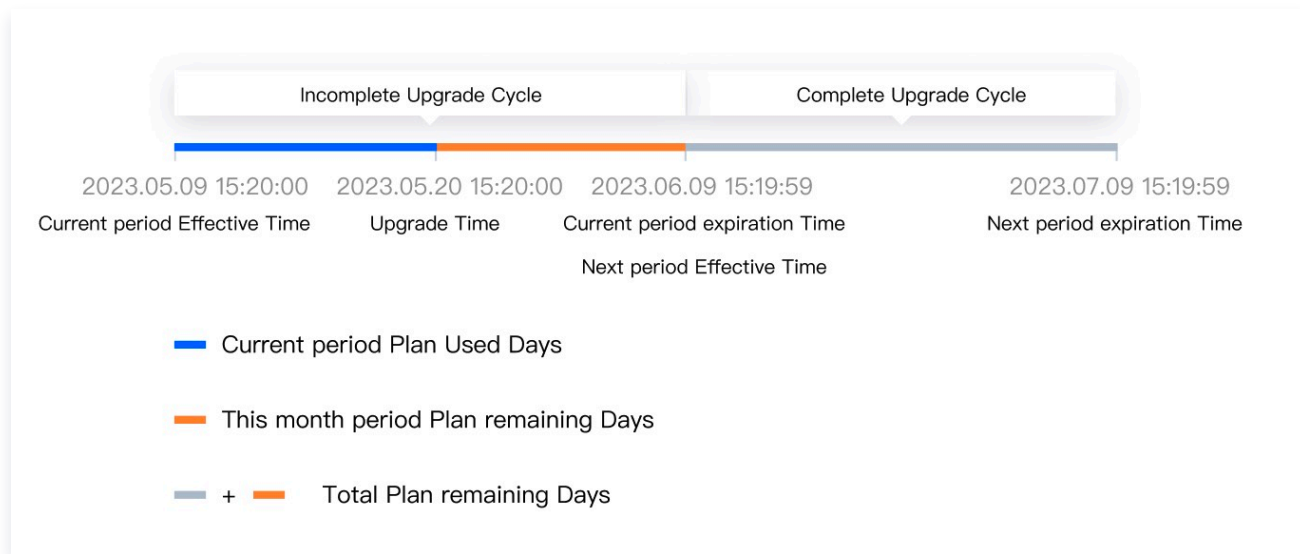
Incomplete Upgrade Cycle

Complete Upgrade Cycle

2023.05.09 15:20:00
Current period Effective Time

2023.05.20 15:20:00
Upgrade Time

2023.06.09 15:19:59
Current period expiration Time
Next period Effective Time

2023.07.09 15:19:59
Next period expiration Time

Current period Plan Used Days

This month period Plan remaining Days

+ Total Plan remaining Days